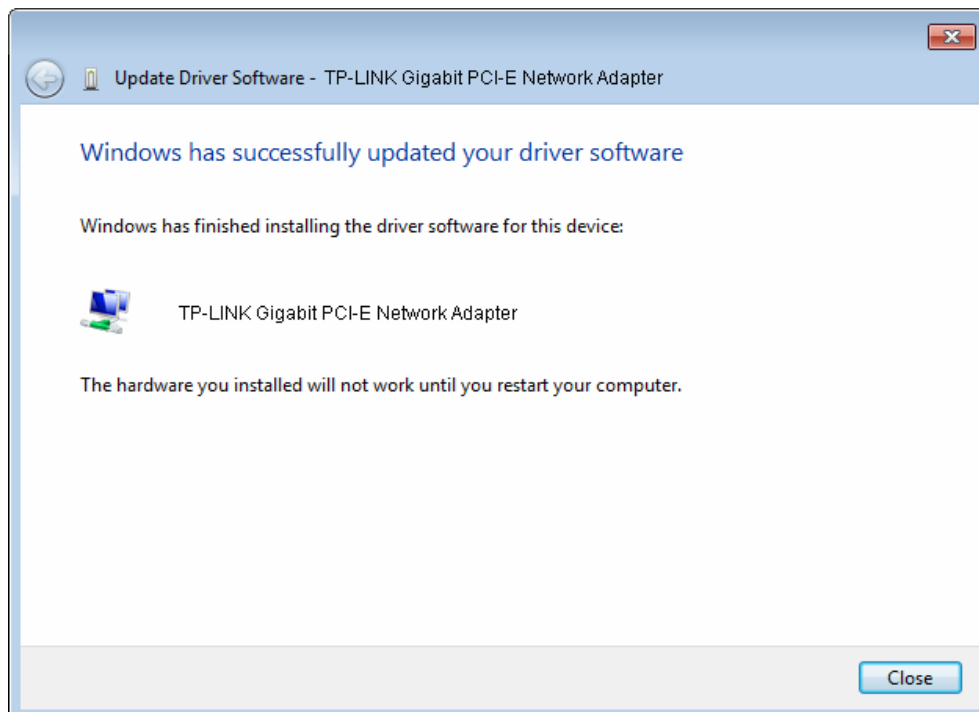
Update Driver Software - TP-LINK Gigabit PCI-E Network Adapter

Windows has successfully updated your driver software

Windows has finished installing the driver software for this device:

TP-LINK Gigabit PCI-E Network Adapter

The hardware you installed will not work until you restart your computer.

Close